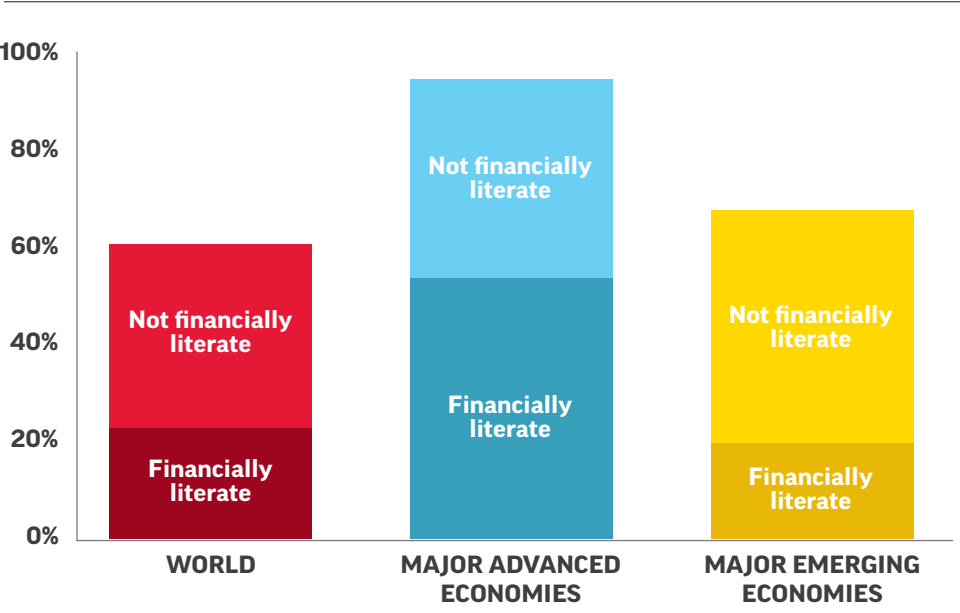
100%
80%
60%
40%
20%
0%

Not financially literate
Financially literate

Not financially literate
Financially literate

Not financially literate
Financially literate

WORLD
MAJOR ADVANCED ECONOMIES
MAJOR EMERGING ECONOMIES